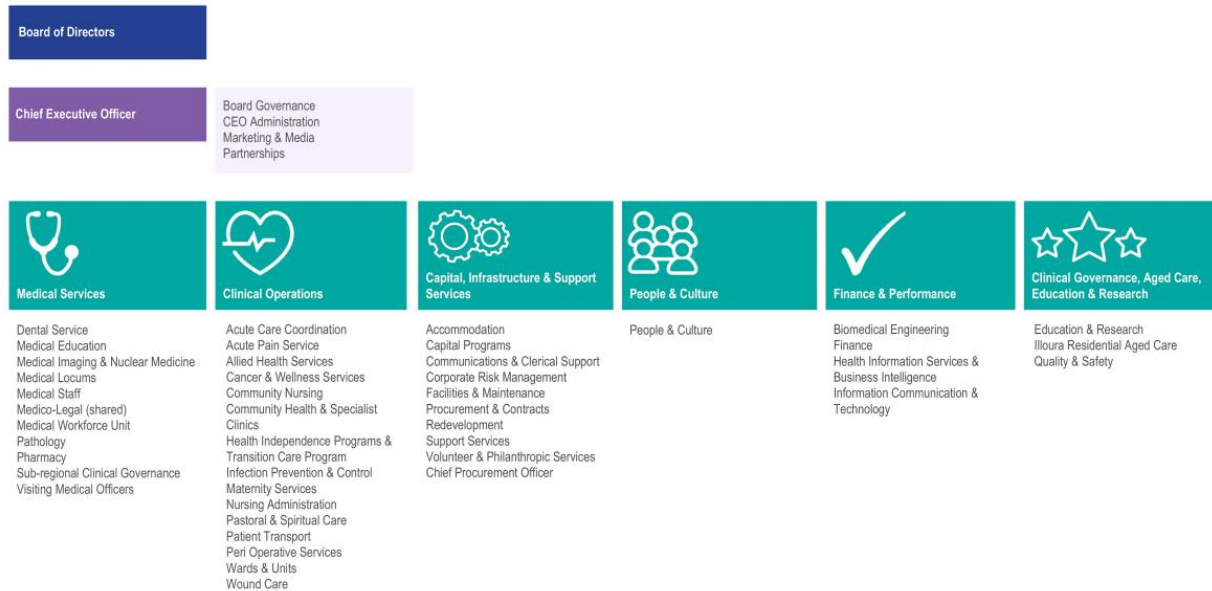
Board of Directors

Chief Executive Officer

Board Governance
CEO Administration
Marketing & Media
Partnerships

Medical Services

Dental Service
Medical Education
Medical Imaging & Nuclear Medicine
Medical Locums
Medical Staff
Medico-Legal (shared)
Medical Workforce Unit
Pathology
Pharmacy
Sub-regional Clinical Governance
Visiting Medical Officers

Clinical Operations

Acute Care Coordination
Acute Pain Service
Allied Health Services
Cancer & Wellness Services
Community Nursing
Community Health & Specialist Clinics
Health Independence Programs & Transition Care Program
Infection Prevention & Control
Maternity Services
Nursing Administration
Pastoral & Spiritual Care
Patient Transport
Peri Operative Services
Wards & Units
Wound Care

Capital, Infrastructure & Support Services

Accommodation
Capital Programs
Communications & Clerical Support
Corporate Risk Management
Facilities & Maintenance
Procurement & Contracts
Redevelopment
Support Services
Volunteer & Philanthropic Services
Chief Procurement Officer

People & Culture

People & Culture

Finance & Performance

Biomedical Engineering
Finance
Health Information Services & Business Intelligence
Information Communication & Technology

Clinical Governance, Aged Care, Education & Research

Education & Research
Illoura Residential Aged Care
Quality & Safety